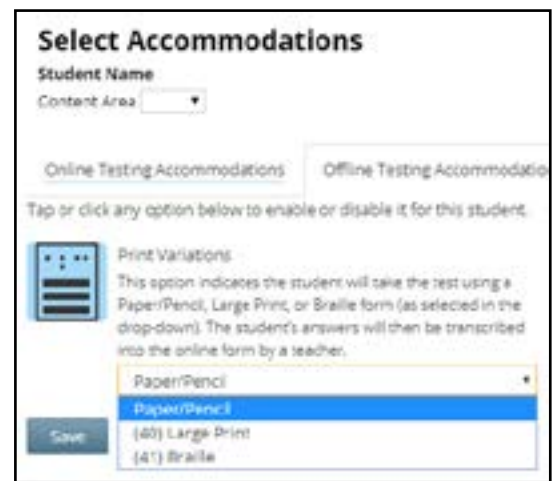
Select Accommodations

Student Name

Content Area ▼

Online Testing Accommodations

Offline Testing Accommodatio

Tap or click any option below to enable or disable it for this student.

Print Variations

This option indicates the student will take the test using a Paper/Pencil, Large Print, or Braille form (as selected in the drop-down). The student's answers will then be transcribed into the online form by a teacher.

Paper/Pencil ▼

Paper/Pencil

(40) Large Print

(41) Braille

Save